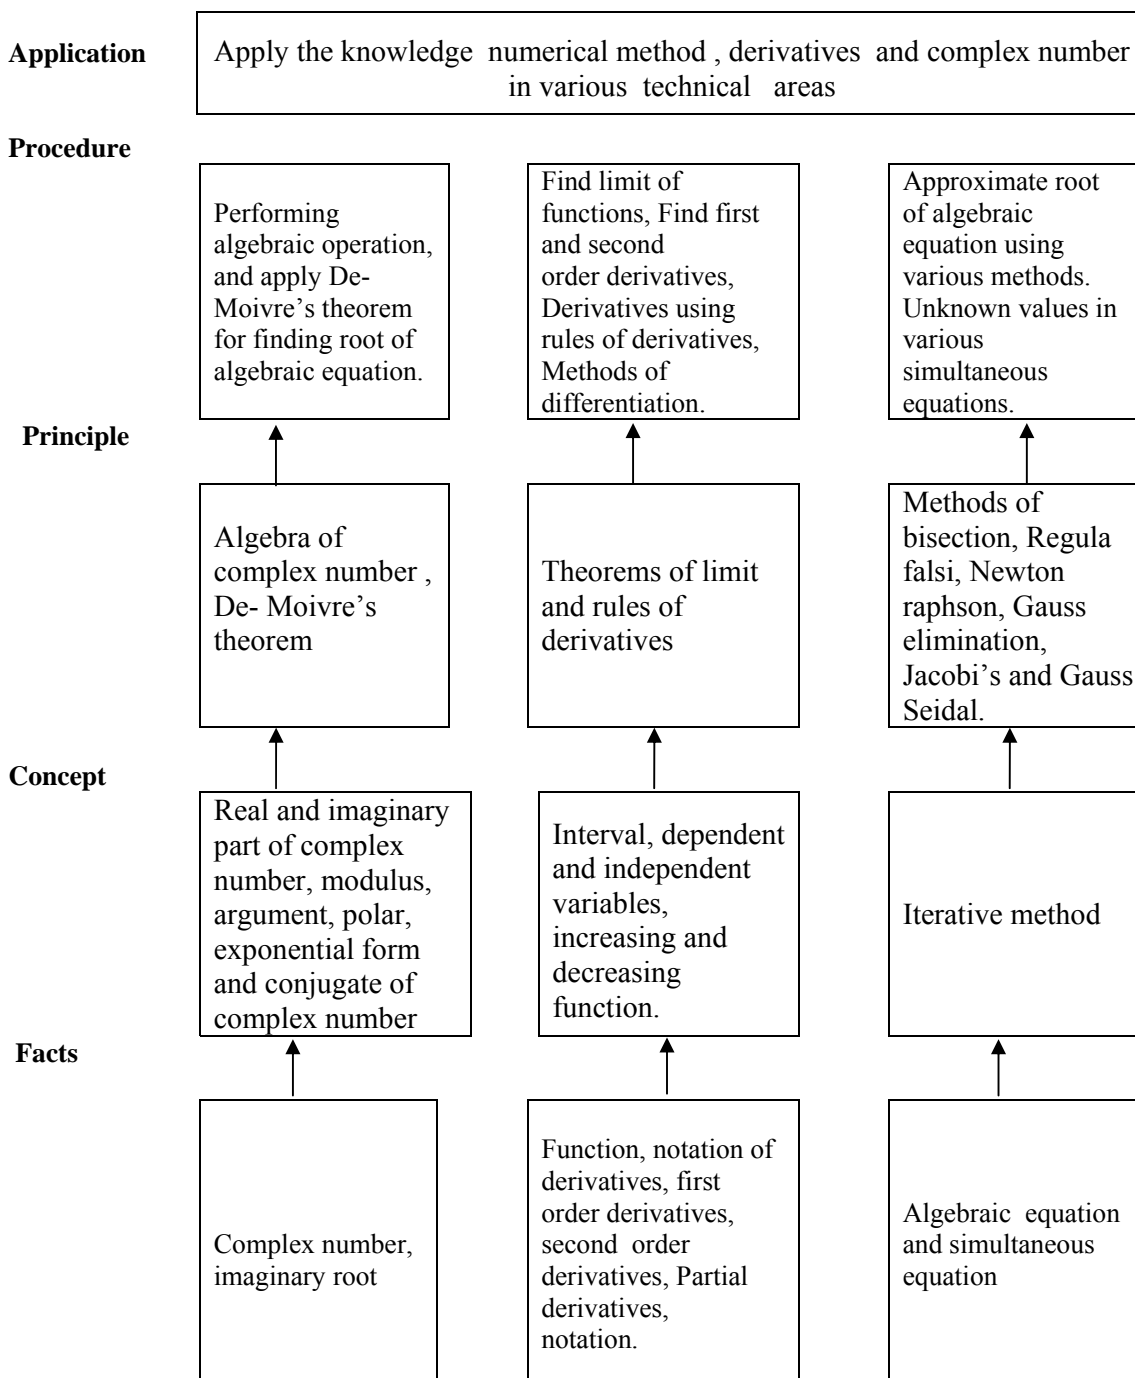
**Application**

Apply the knowledge numerical method , derivatives and complex number in various technical areas

**Procedure**

Performing algebraic operation, and apply De-Moivre's theorem for finding root of algebraic equation.

Find limit of functions, Find first and second order derivatives, Derivatives using rules of derivatives, Methods of differentiation.

Approximate root of algebraic equation using various methods. Unknown values in various simultaneous equations.

**Principle**

Algebra of complex number , De- Moivre's theorem

Theorems of limit and rules of derivatives

Methods of bisection, Regula falsi, Newton raphson, Gauss elimination, Jacobi's and Gauss Seidal.

**Concept**

Real and imaginary part of complex number, modulus, argument, polar, exponential form and conjugate of complex number

Interval, dependent and independent variables, increasing and decreasing function.

Iterative method

**Facts**

Complex number, imaginary root

Function, notation of derivatives, first order derivatives, second order derivatives, Partial derivatives, notation.

Algebraic equation and simultaneous equation